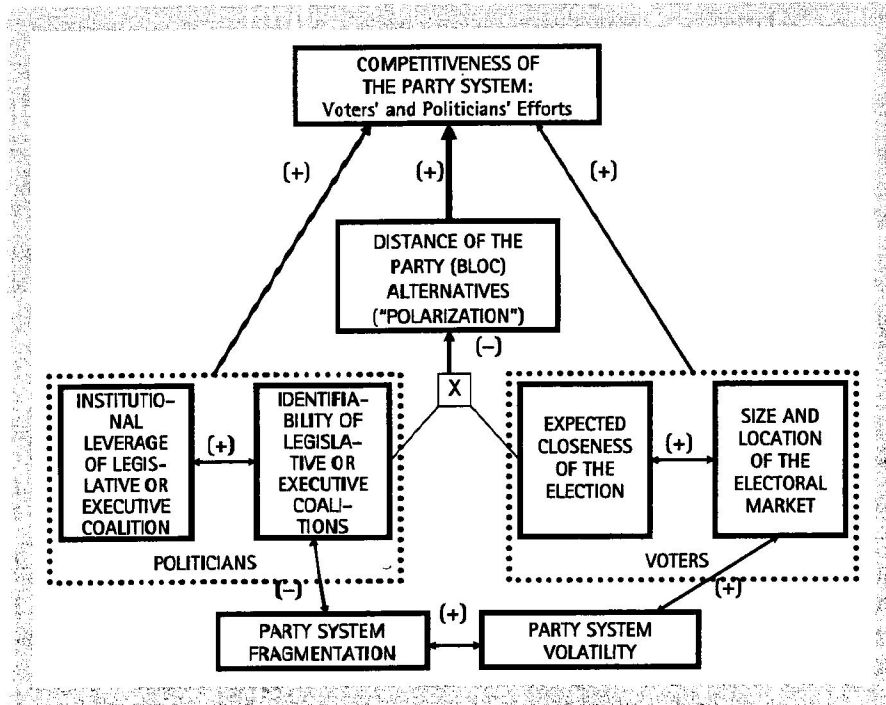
COMPETITIVENESS OF THE PARTY SYSTEM: Voters' and Politicians' Efforts

(+)

(+)

(+)

DISTANCE OF THE PARTY (BLOC) ALTERNATIVES ("POLARIZATION")

(–)

X

INSTITUTIONAL LEVERAGE OF LEGISLATIVE OR EXECUTIVE COALITION

(+)

IDENTIFIABILITY OF LEGISLATIVE OR EXECUTIVE COALITIONS

POLITICIANS

EXPECTED CLOSENESS OF THE ELECTION

(+)

SIZE AND LOCATION OF THE ELECTORAL MARKET

VOTERS

(–)

(+)

(+)

PARTY SYSTEM FRAGMENTATION

PARTY SYSTEM VOLATILITY